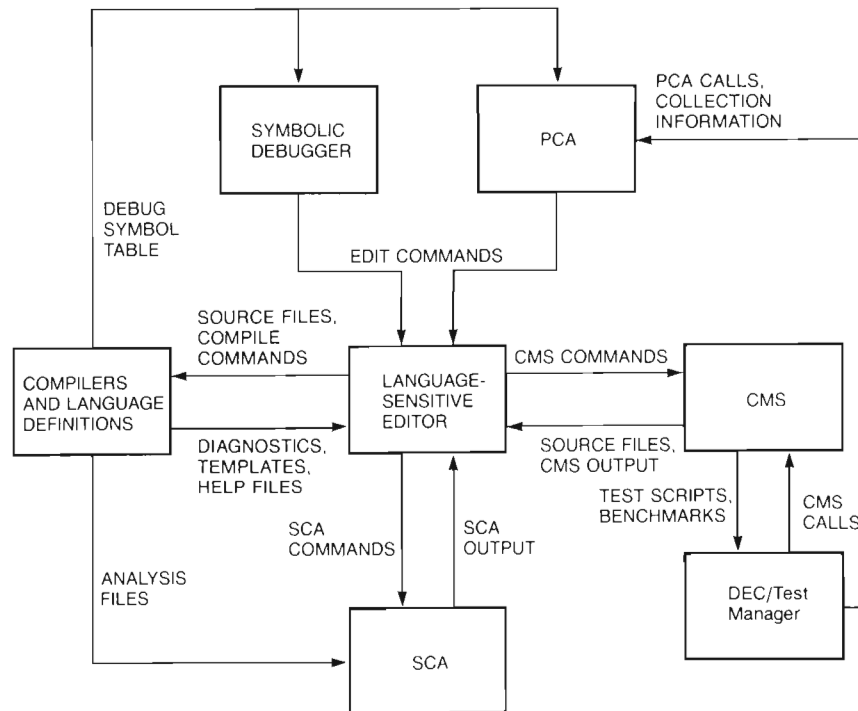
SYMBOLIC DEBUGGER

PCA

PCA CALLS, COLLECTION INFORMATION

DEBUG SYMBOL TABLE

EDIT COMMANDS

SOURCE FILES, COMPILE COMMANDS

COMPILERS AND LANGUAGE DEFINITIONS

LANGUAGE-SENSITIVE EDITOR

CMS COMMANDS

CMS

DIAGNOSTICS, TEMPLATES, HELP FILES

SOURCE FILES, CMS OUTPUT

TEST SCRIPTS, BENCHMARKS

CMS CALLS

SCA COMMANDS

SCA OUTPUT

ANALYSIS FILES

DEC/Test Manager

SCA